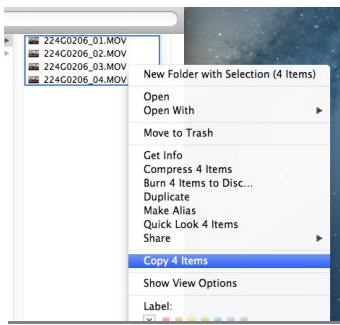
224G0206_01.MOV
224G0206_02.MOV
224G0206_03.MOV
224G0206_04.MOV

New Folder with Selection (4 Items)
Open
Open With
Move to Trash
Get Info
Compress 4 Items
Burn 4 Items to Disc...
Duplicate
Make Alias
Quick Look 4 Items
Share
Copy 4 Items
Show View Options
Label: